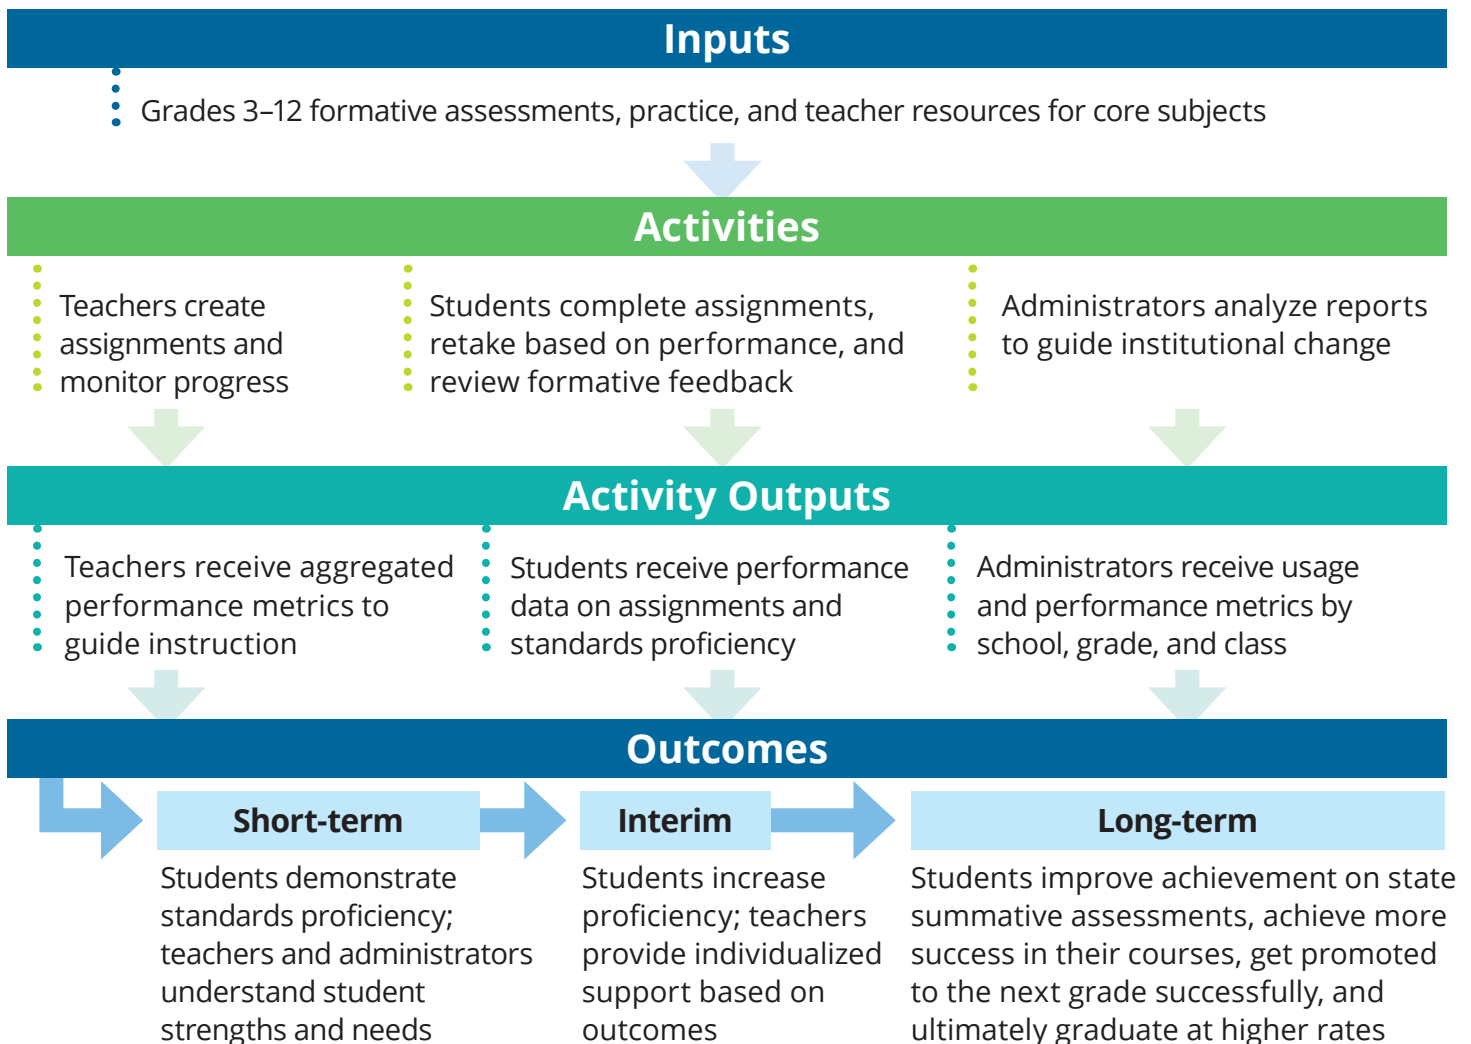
Inputs

Grades 3–12 formative assessments, practice, and teacher resources for core subjects

Activities

Teachers create assignments and monitor progress

Students complete assignments, retake based on performance, and review formative feedback

Administrators analyze reports to guide institutional change

Activity Outputs

Teachers receive aggregated performance metrics to guide instruction

Students receive performance data on assignments and standards proficiency

Administrators receive usage and performance metrics by school, grade, and class

Outcomes

Short-term

Students demonstrate standards proficiency; teachers and administrators understand student strengths and needs

Interim

Students increase proficiency; teachers provide individualized support based on outcomes

Long-term

Students improve achievement on state summative assessments, achieve more success in their courses, get promoted to the next grade successfully, and ultimately graduate at higher rates